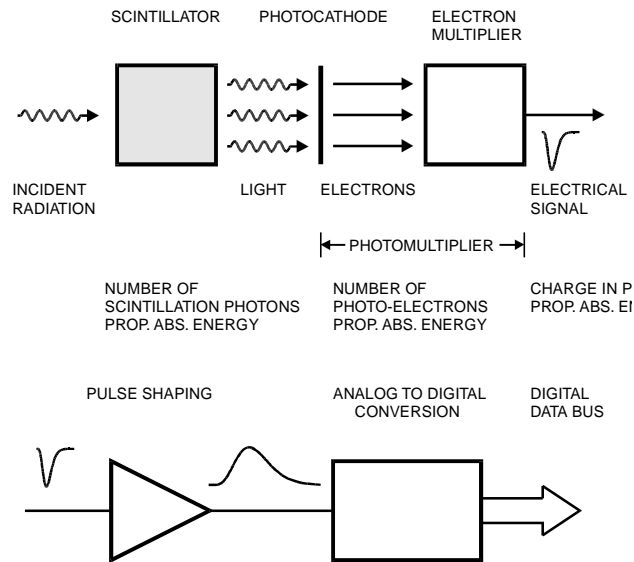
SCINTILLATOR

PHOTOCATHODE

ELECTRON MULTIPLIER

INCIDENT RADIATION

LIGHT

ELECTRONS

ELECTRICAL SIGNAL

PHOTOMULTIPLIER

NUMBER OF SCINTILLATION PHOTONS PROP. ABS. ENERGY

NUMBER OF PHOTO-ELECTRONS PROP. ABS. ENERGY

CHARGE IN P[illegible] PROP. ABS. E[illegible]

PULSE SHAPING

ANALOG TO DIGITAL CONVERSION

DIGITAL DATA BUS